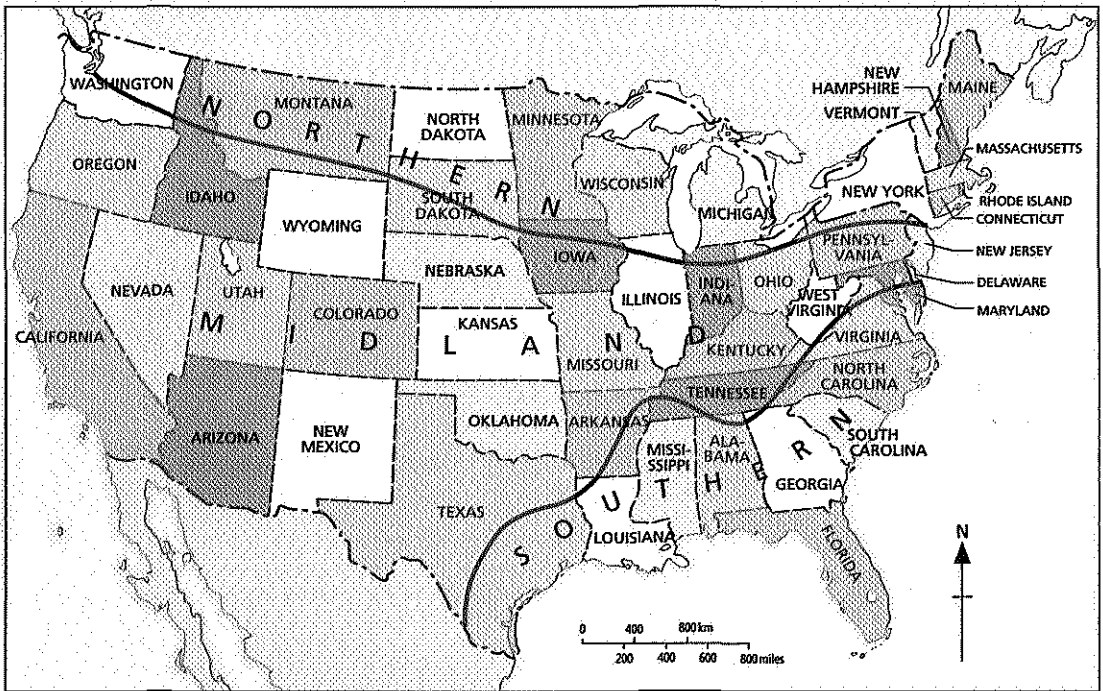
WASHINGTON
MONTANA
NORTH DAKOTA
MINNESOTA
NEW HAMPSHIRE
VERMONT
MAINE
MASSACHUSETTS
N O R T H E R N
OREGON
IDAHO
WYOMING
SOUTH DAKOTA
WISCONSIN
MICHIGAN
NEW YORK
RHODE ISLAND
CONNECTICUT
NEW JERSEY
PENNSYLVANIA
DELAWARE
MARYLAND
NEVADA
UTAH
COLORADO
NEBRASKA
IOWA
ILLINOIS
INDIANA
OHIO
WEST VIRGINIA
CALIFORNIA
M I D L A N D
KANSAS
MISSOURI
KENTUCKY
VIRGINIA
NORTH CAROLINA
TENNESSEE
ARIZONA
NEW MEXICO
OKLAHOMA
ARKANSAS
MISSISSIPPI
ALABAMA
SOUTH CAROLINA
GEORGIA
TEXAS
LOUISIANA
S O U T H E R N
FLORIDA
N
0 400 800 km
200 400 600 800 miles